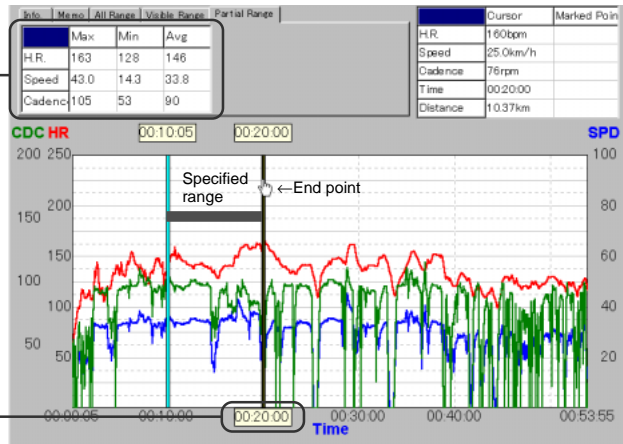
Info. | Memo | All Range | Visible Range | Partial Range

|  | Max | Min | Avg |
|---|---|---|---|
| H.R. | 163 | 128 | 146 |
| Speed | 43.0 | 14.3 | 33.8 |
| Cadence | 105 | 53 | 90 |

|  | Cursor | Marked Poin |
|---|---|---|
| H.R. | 160bpm |  |
| Speed | 25.0km/h |  |
| Cadence | 76rpm |  |
| Time | 00:20:00 |  |
| Distance | 10.37km |  |

CDC HR

00:10:05

00:20:00

SPD

200 250

200

150

100

50

150

100

50

100

80

60

40

20

Specified range

←End point

00:00:05

00:10:00

00:20:00

00:30:00

00:40:00

00:53:55

Time